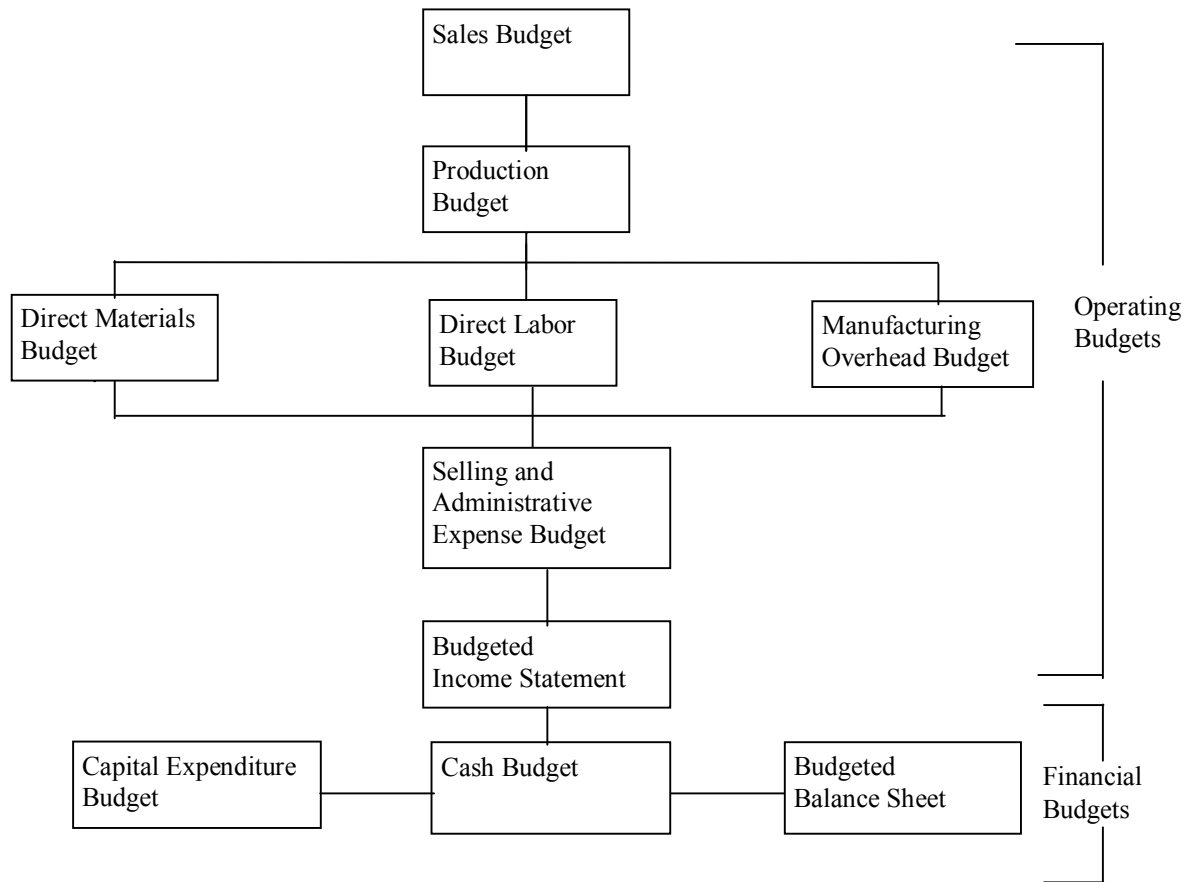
Sales Budget

Production Budget

Direct Materials Budget

Direct Labor Budget

Manufacturing Overhead Budget

Operating Budgets

Selling and Administrative Expense Budget

Budgeted Income Statement

Capital Expenditure Budget

Cash Budget

Budgeted Balance Sheet

Financial Budgets